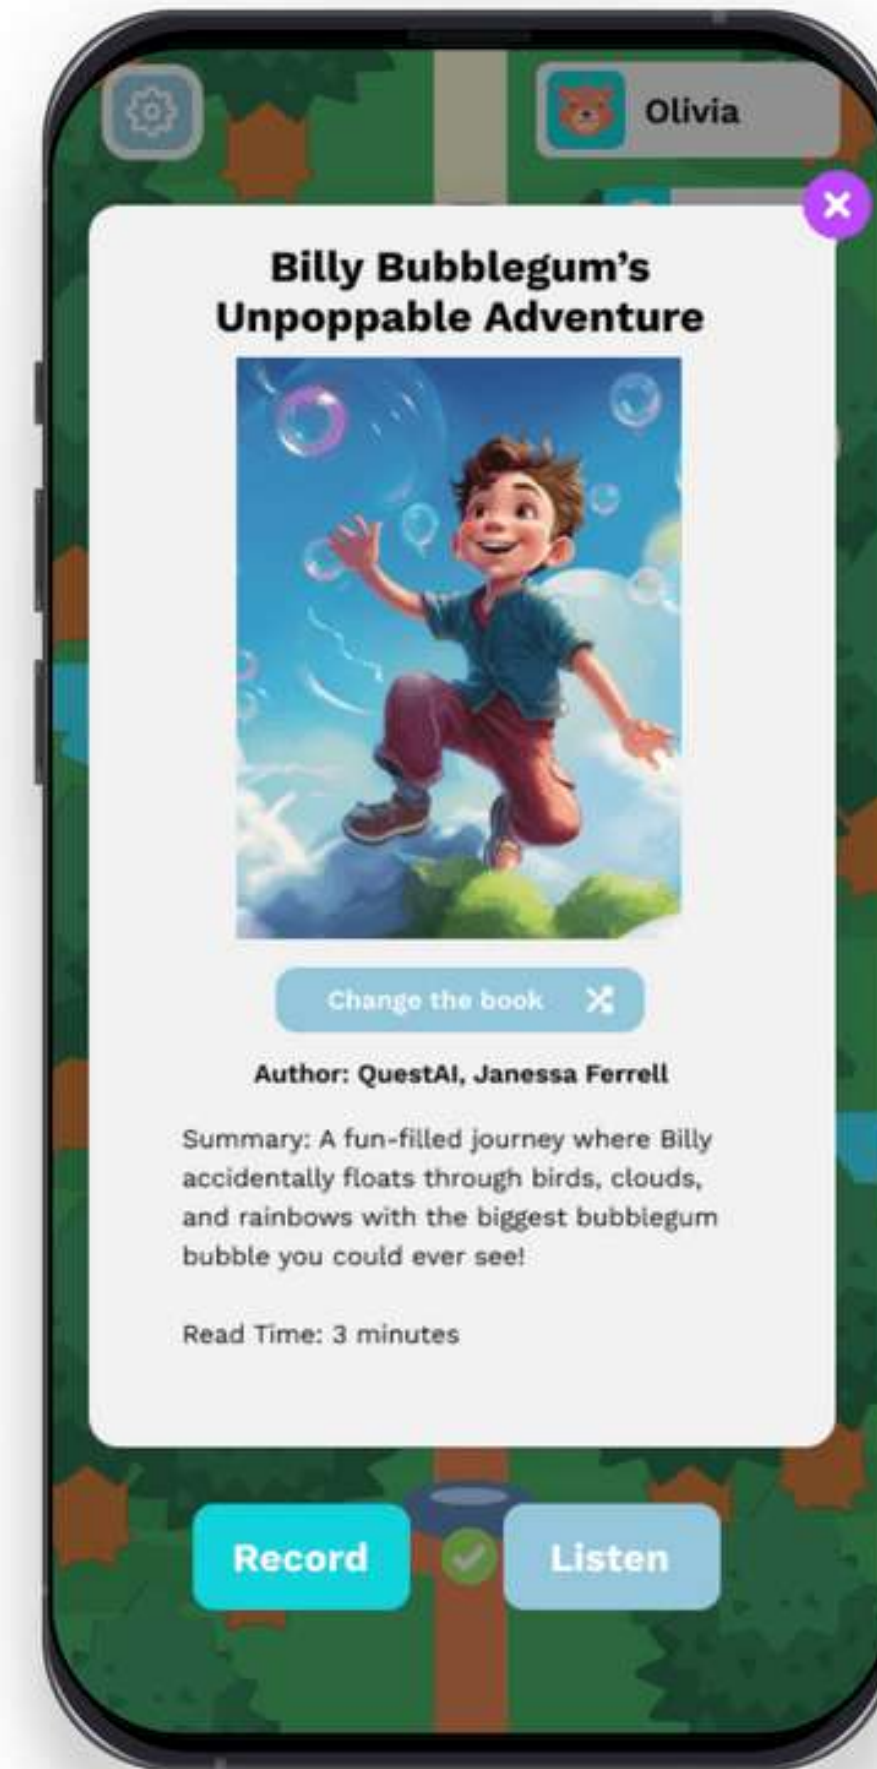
Olivia

Billy Bubblegum's Unpoppable Adventure

Change the book

Author: QuestAI, Janessa Ferrell

Summary: A fun-filled journey where Billy accidentally floats through birds, clouds, and rainbows with the biggest bubblegum bubble you could ever see!

Read Time: 3 minutes

Record

Listen